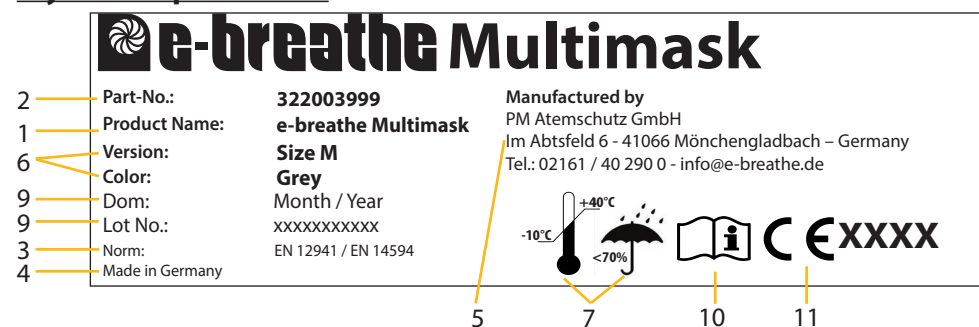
e-breathe Multimask

2 Part-No.: 322003999
1 Product Name: e-breathe Multimask
6 Version: Size M
Color: Grey
9 Dom: Month / Year
9 Lot No.: xxxxxxxxxxx
3 Norm: EN 12941 / EN 14594
4 Made in Germany

Manufactured by
PM Atemschutz GmbH
Im Abtsfeld 6 - 41066 Mönchengladbach – Germany
Tel.: 02161 / 40 290 0 - info@e-breathe.de

+40°C
-10°C
<70%
CE XXXX

5 7 10 11